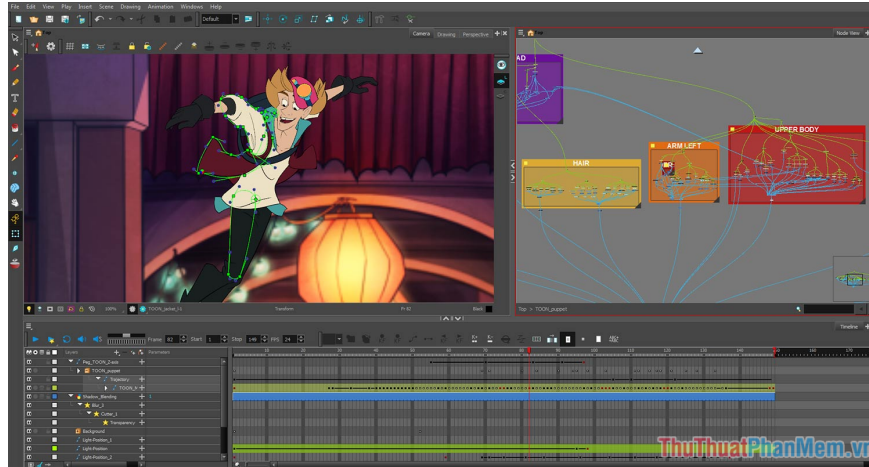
File Edit View Play Insert Scene Drawing Animation Windows Help

Default

Camera Drawing Perspective

Node View

AD

HAIR

ARM LEFT

UPPER BODY

Top > TOON_puppet

Transform

Timeline

Frame 82 Start 1 Stop 148 FPS 24

Layers

Parameters

Peg_TOON_Zaxe

TOON_puppet

Trajectory

TOON_h

Shadow_Blending

Blur_1

Cutter_1

Transparency

Background

Light-Position_1

Light-Position

Light-Position_2

ThuThuatPhanMem.vn